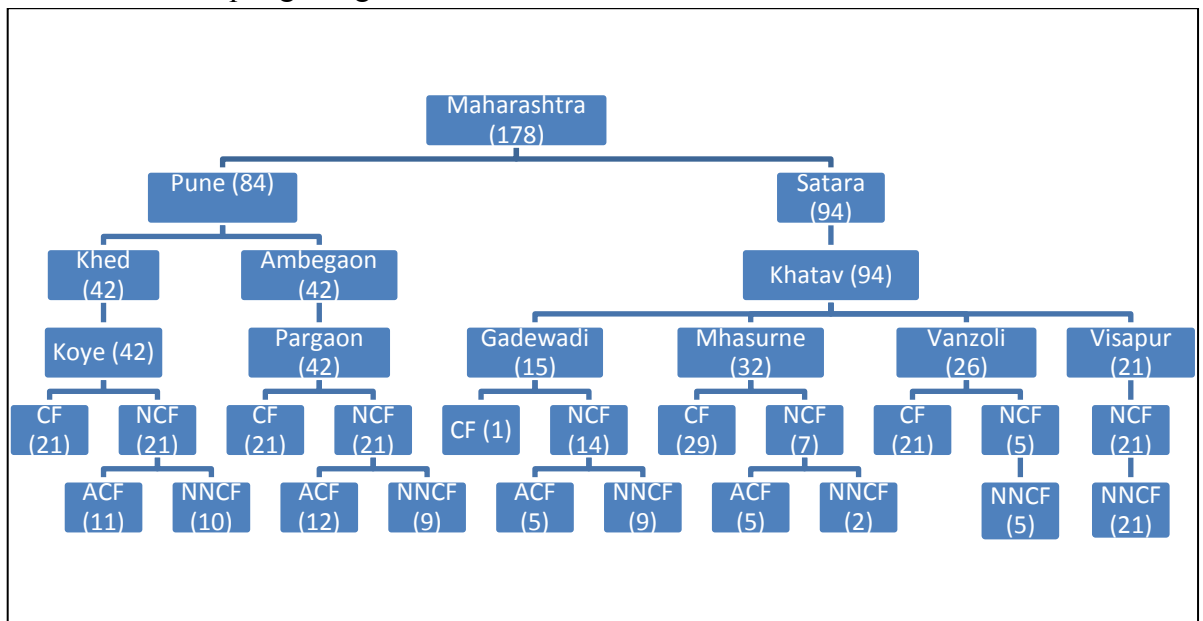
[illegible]

Maharashtra (178)

Pune (84)

Satara (94)

Khed (42)

Ambegaon (42)

Khatav (94)

Koye (42)

Pargaon (42)

Gadewadi (15)

Mhasurne (32)

Vanzoli (26)

Visapur (21)

CF (21)

NCF (21)

CF (21)

NCF (21)

CF (1)

NCF (14)

CF (29)

NCF (7)

CF (21)

NCF (5)

NCF (21)

ACF (11)

NNCF (10)

ACF (12)

NNCF (9)

ACF (5)

NNCF (9)

ACF (5)

NNCF (2)

NNCF (5)

NNCF (21)